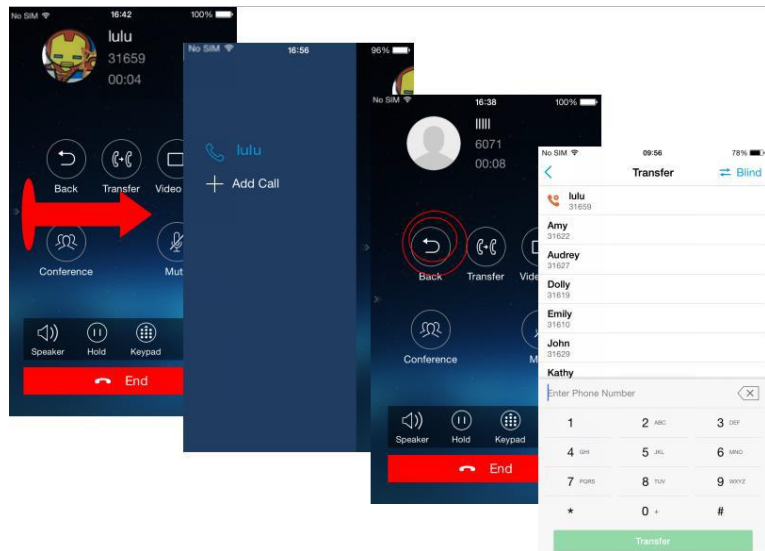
No SIM 16:42 100%

lulu
31659
00:04

Back Transfer Video

Conference Mute

Speaker Hold Keypad

End

No SIM 16:56 96%

lulu
Add Call

No SIM 16:38 100%

IIIII
6071
00:08

Back Transfer Vide

Conference M

Speaker Hold Keypad

End

No SIM 09:56 78%

Transfer Blind

lulu
31659
Amy
31622
Audrey
31627
Dolly
31619
Emily
31610
John
31629
Kathy

Enter Phone Number

1 2 ABC 3 DEF
4 GHI 5 JKL 6 MNO
7 PQRS 8 TUV 9 WXYZ
* 0 + #

Transfer